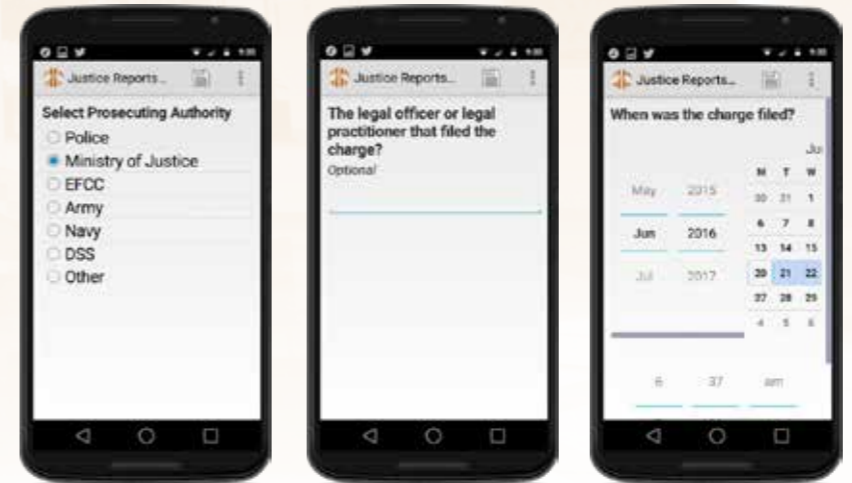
Justice Reports...

Select Prosecuting Authority

Police

Ministry of Justice

EFCC

Army

Navy

DSS

Other

Justice Reports...

The legal officer or legal practitioner that filed the charge?

Optional

Justice Reports...

When was the charge filed?

May 2015

Jun 2016

Jul 2017

Ju

| M | T | W |
|---|---|---|
| 30 | 31 | 1 |
| 6 | 7 | 8 |
| 13 | 14 | 15 |
| 20 | 21 | 22 |
| 27 | 28 | 29 |
| 4 | 5 | 6 |

6 37 am